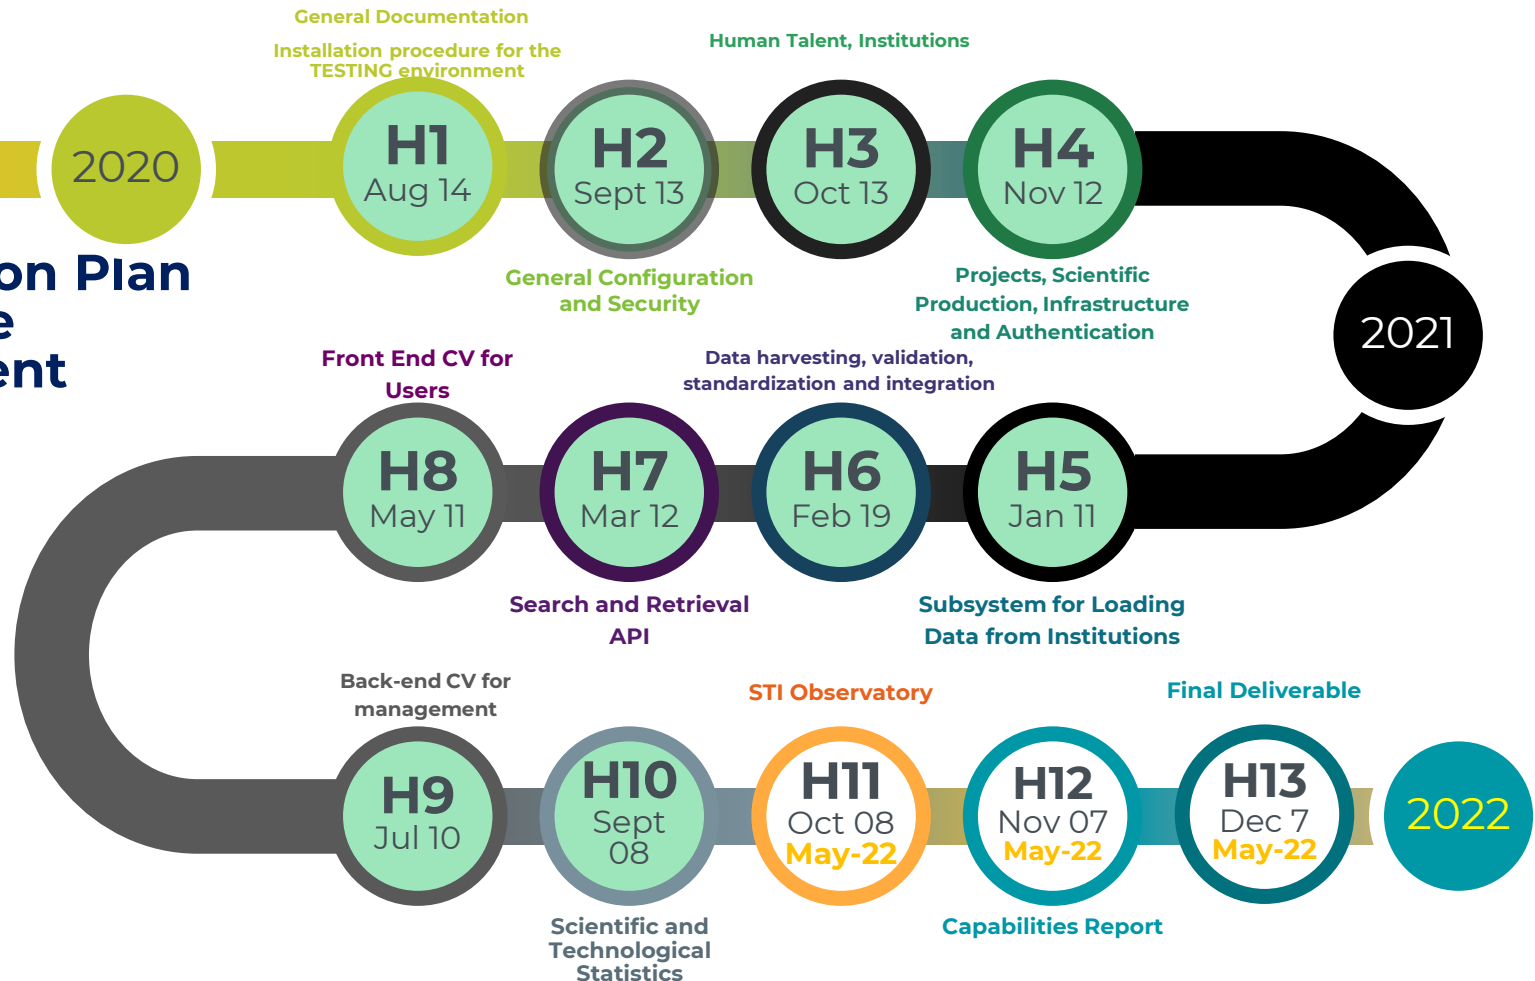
General Documentation

Installation procedure for the TESTING environment

Human Talent, Institutions

2020

H1
Aug 14

H2
Sept 13

H3
Oct 13

H4
Nov 12

on Plan
e
ent

General Configuration and Security

Projects, Scientific Production, Infrastructure and Authentication

2021

Front End CV for Users

Data harvesting, validation, standardization and integration

H8
May 11

H7
Mar 12

H6
Feb 19

H5
Jan 11

Search and Retrieval API

Subsystem for Loading Data from Institutions

Back-end CV for management

STI Observatory

Final Deliverable

H9
Jul 10

H10
Sept 08

H11
Oct 08
May-22

H12
Nov 07
May-22

H13
Dec 7
May-22

2022

Scientific and Technological Statistics

Capabilities Report